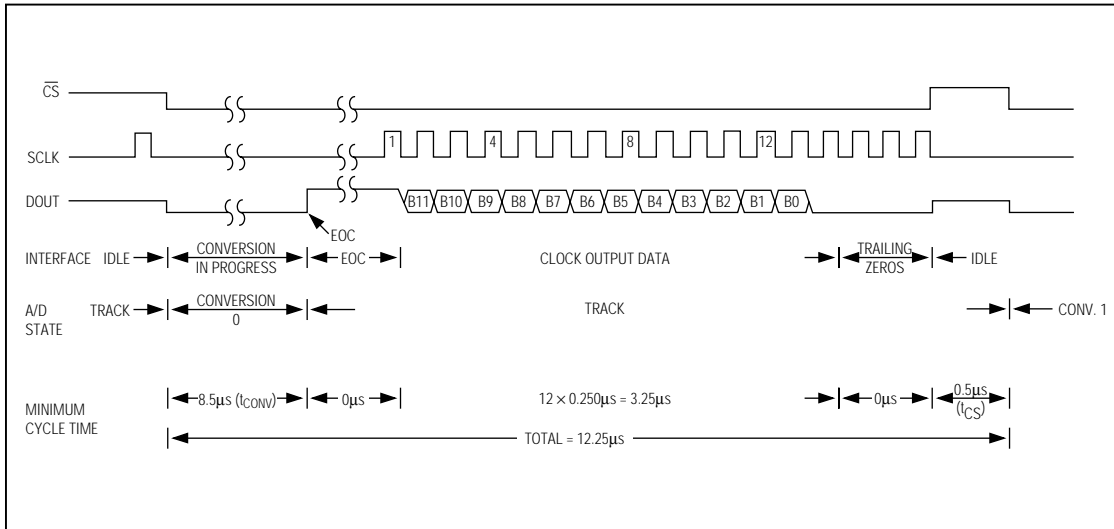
$\overline{CS}$

SCLK

1 4 8 12

DOUT

B11 B10 B9 B8 B7 B6 B5 B4 B3 B2 B1 B0

EOC

INTERFACE IDLE CONVERSION IN PROGRESS EOC CLOCK OUTPUT DATA TRAILING ZEROS IDLE

A/D STATE TRACK CONVERSION 0 TRACK CONV. 1

MINIMUM CYCLE TIME

8.5μs ($t_{CONV}$) 0μs $12 \times 0.250$μs = 3.25μs 0μs 0.5μs ($t_{CS}$)

TOTAL = 12.25μs